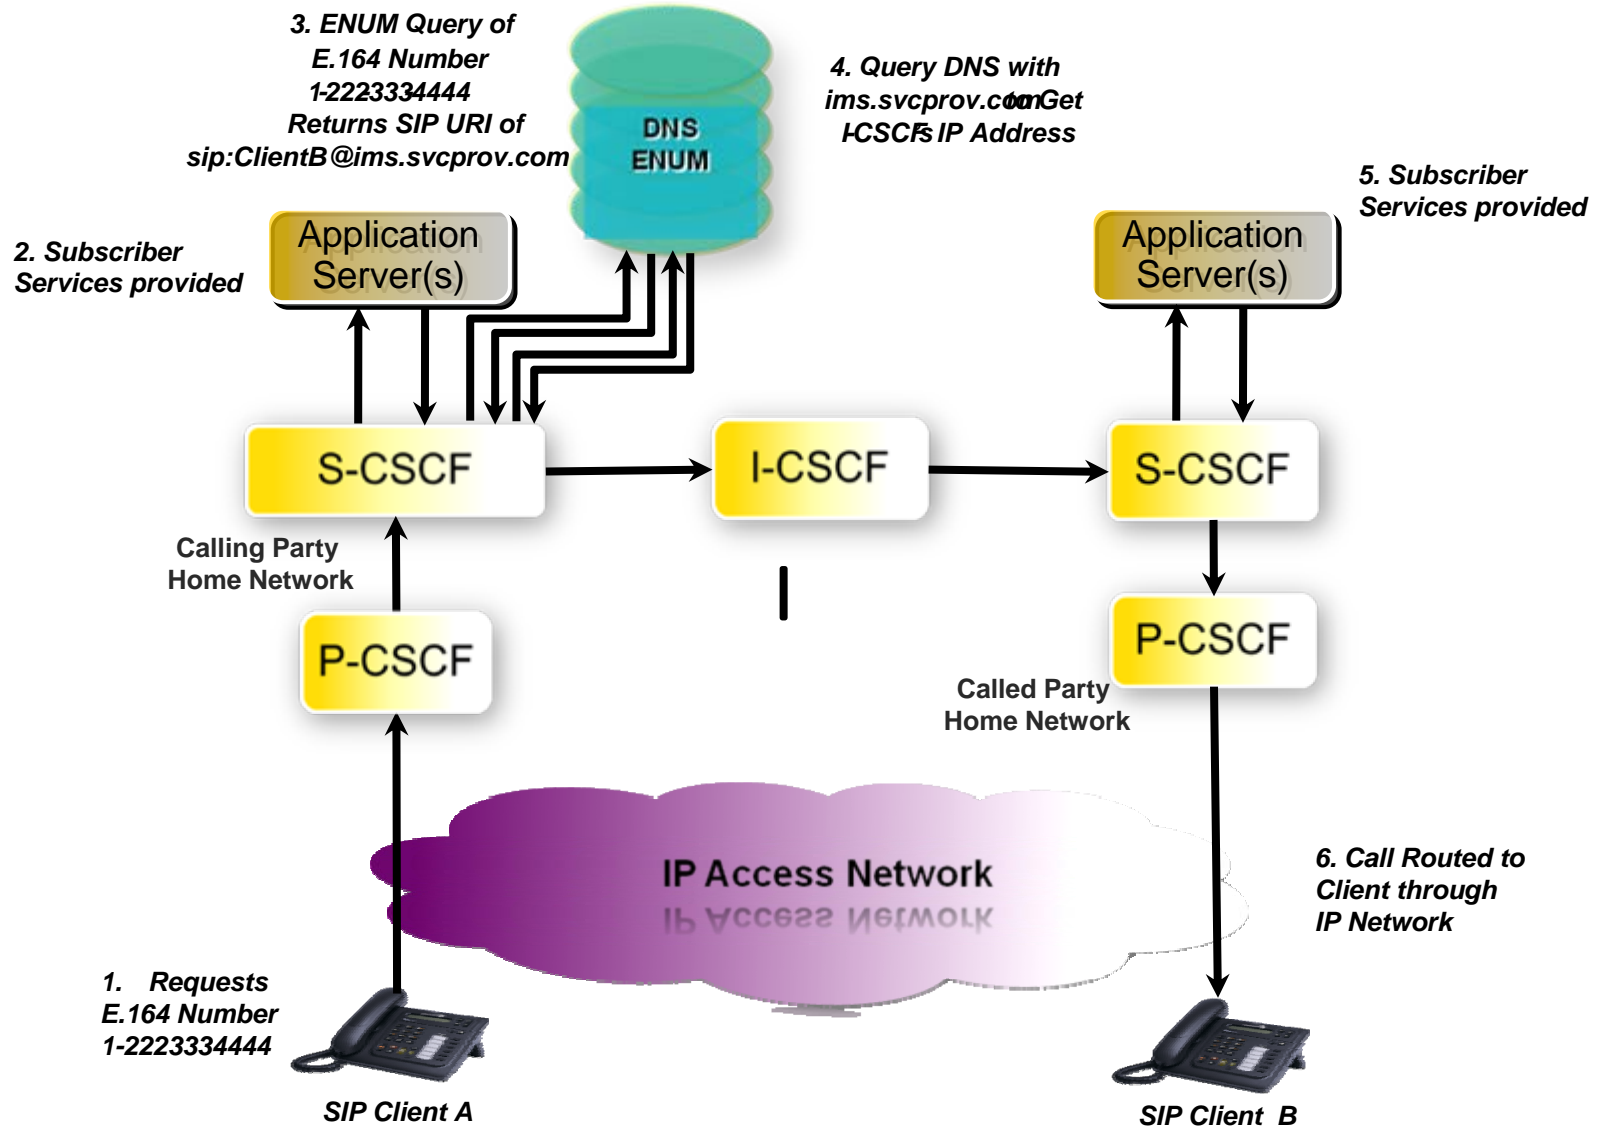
3. ENUM Query of E.164 Number 1-2223334444 Returns SIP URI of sip:ClientB@ims.svcprov.com

DNS ENUM

4. Query DNS with ims.svcprov.com to Get I-CSCF's IP Address

2. Subscriber Services provided

Application Server(s)

Application Server(s)

5. Subscriber Services provided

S-CSCF

I-CSCF

S-CSCF

Calling Party Home Network

P-CSCF

P-CSCF

Called Party Home Network

IP Access Network

IP Access Network

6. Call Routed to Client through IP Network

1. Requests E.164 Number 1-2223334444

SIP Client A

SIP Client B